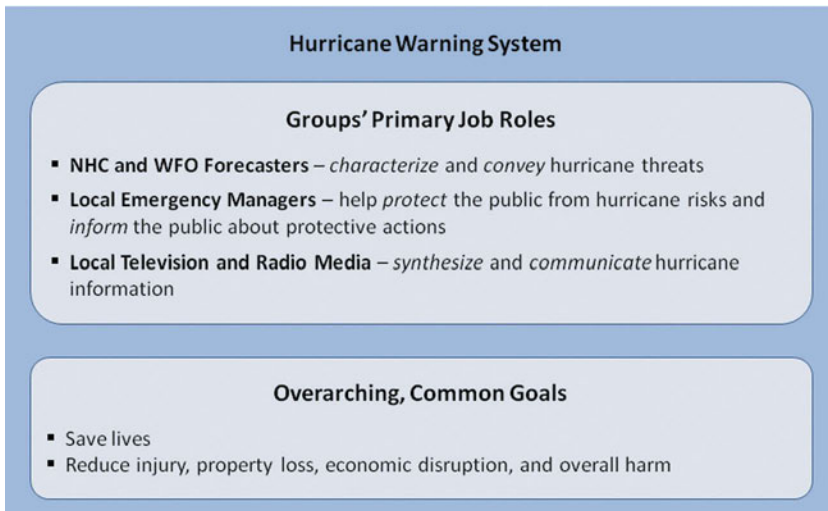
Hurricane Warning System

Groups' Primary Job Roles

- NHC and WFO Forecasters – characterize and convey hurricane threats
- Local Emergency Managers – help protect the public from hurricane risks and inform the public about protective actions
- Local Television and Radio Media – synthesize and communicate hurricane information

Overarching, Common Goals

- Save lives
- Reduce injury, property loss, economic disruption, and overall harm